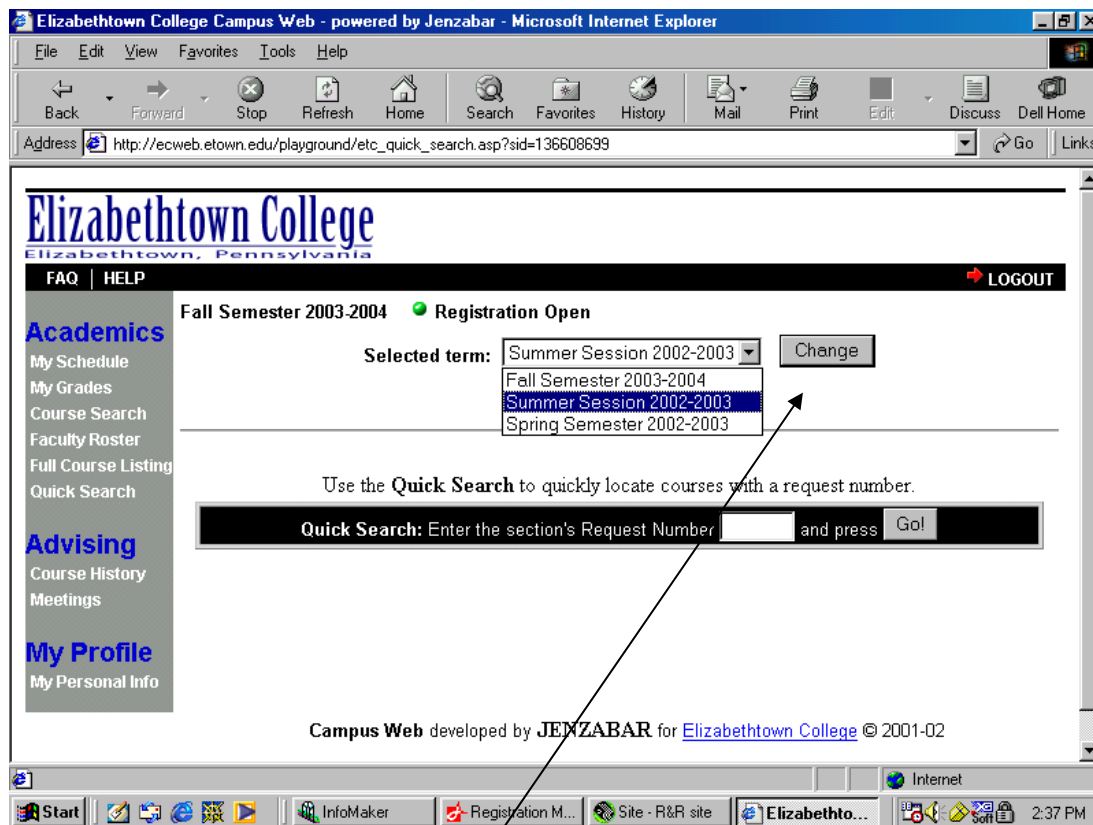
Elizabethtown College Campus Web - powered by Jenzabar - Microsoft Internet Explorer

File Edit View Favorites Tools Help

Back Forward Stop Refresh Home Search Favorites History Mail Print Edit Discuss Dell Home

Address http://ecweb.etown.edu/playground/etc_quick_search.asp?sid=136608699 Go Links

Elizabethtown College
Elizabethtown, Pennsylvania

FAQ | HELP LOGOUT

Fall Semester 2003-2004 Registration Open

Academics
My Schedule
My Grades
Course Search
Faculty Roster
Full Course Listing
Quick Search

Advising
Course History
Meetings

My Profile
My Personal Info

Selected term: Summer Session 2002-2003 Change

Fall Semester 2003-2004
Summer Session 2002-2003
Spring Semester 2002-2003

Use the Quick Search to quickly locate courses with a request number.

Quick Search: Enter the section's Request Number and press Go!

Campus Web developed by JENZABAR for Elizabethtown College © 2001-02

Internet

Start InfoMaker Registration M... Site - R&R site Elizabethto... 2:37 PM